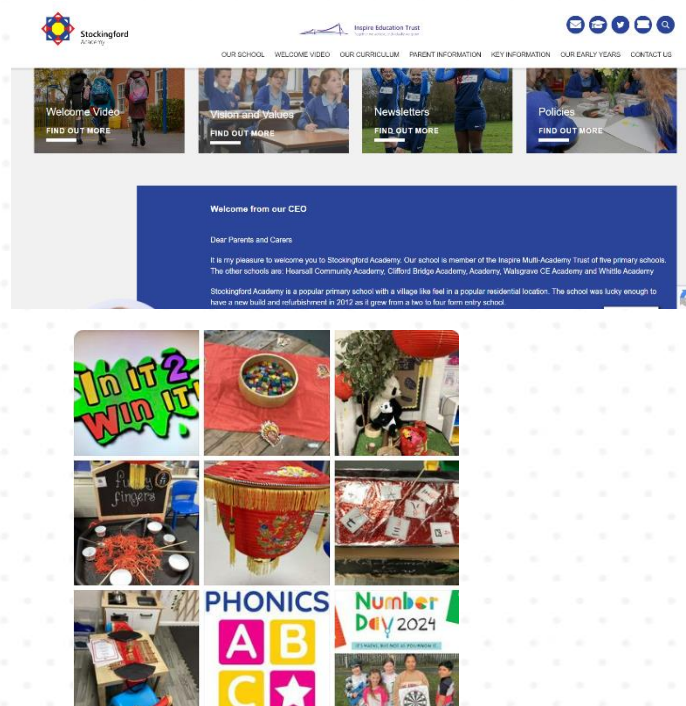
Stockingford Academy

Inspire Education Trust

OUR SCHOOL WELCOME VIDEO OUR CURRICULUM PARENT INFORMATION KEY INFORMATION OUR EARLY YEARS CONTACT US

Welcome Video
FIND OUT MORE

Vision and Values
FIND OUT MORE

Newsletters
FIND OUT MORE

Policies
FIND OUT MORE

Welcome from our CEO

Dear Parents and Carers

It is my pleasure to welcome you to Stockingford Academy. Our school is member of the Inspire Multi-Academy Trust of five primary schools. The other schools are: Hearsall Community Academy, Clifford Bridge Academy, Academy, Walsgrave CE Academy and Whittle Academy

Stockingford Academy is a popular primary school with a village like feel in a popular residential location. The school was lucky enough to have a new build and refurbishment in 2012 as it grew from a two to four form entry school.

In it 2 win it!

funky fingers

PHONICS
A B
C

Number Day 2024